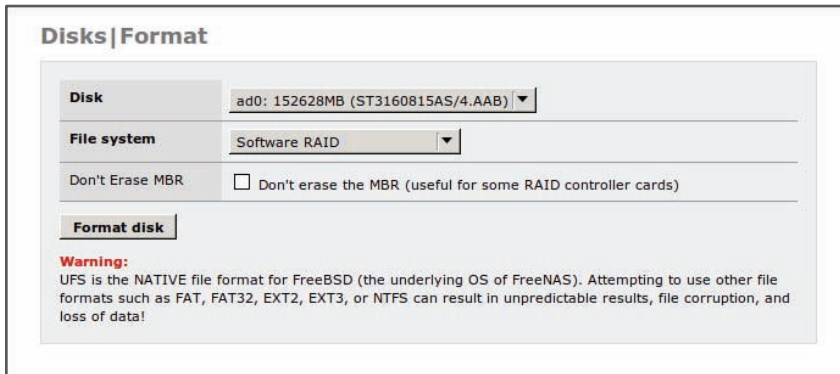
Disks|Format

| Disk | ad0: 152628MB (ST3160815AS/4.AAB) |
|---|---|
| File system | Software RAID |
| Don't Erase MBR | Don't erase the MBR (useful for some RAID controller cards) |

Format disk

Warning:
UFS is the NATIVE file format for FreeBSD (the underlying OS of FreeNAS). Attempting to use other file formats such as FAT, FAT32, EXT2, EXT3, or NTFS can result in unpredictable results, file corruption, and loss of data!